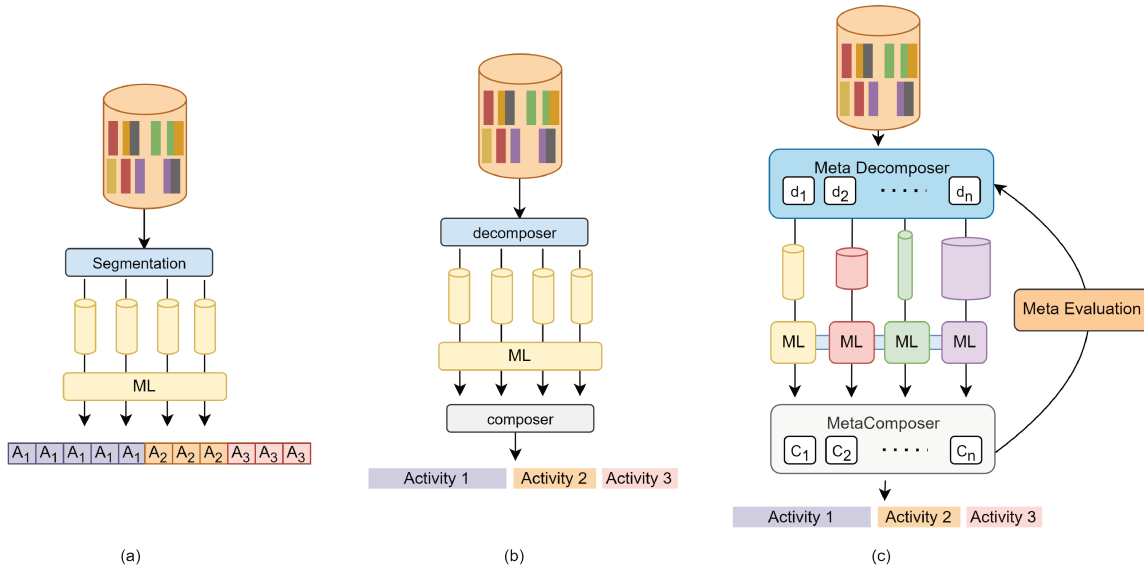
Segmentation

ML

| $A_1$ | $A_1$ | $A_1$ | $A_1$ | $A_1$ | $A_2$ | $A_2$ | $A_2$ | $A_3$ | $A_3$ | $A_3$ |
|---|---|---|---|---|---|---|---|---|---|---|

(a)

decomposer

ML

composer

Activity 1 Activity 2 Activity 3

(b)

Meta Decomposer

$d_1$ $d_2$ ····· $d_n$

ML ML ML ML

Meta Evaluation

MetaComposer

$C_1$ $C_2$ ····· $C_n$

Activity 1 Activity 2 Activity 3

(c)